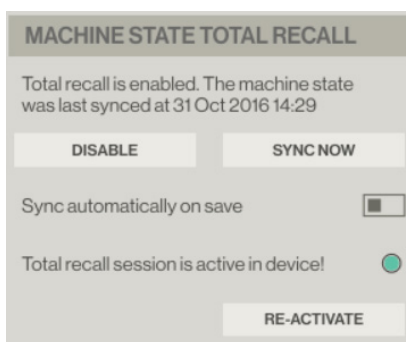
MACHINE STATE TOTAL RECALL

Total recall is enabled. The machine state was last synced at 31 Oct 2016 14:29

DISABLE

SYNC NOW

Sync automatically on save

Total recall session is active in device!

RE-ACTIVATE